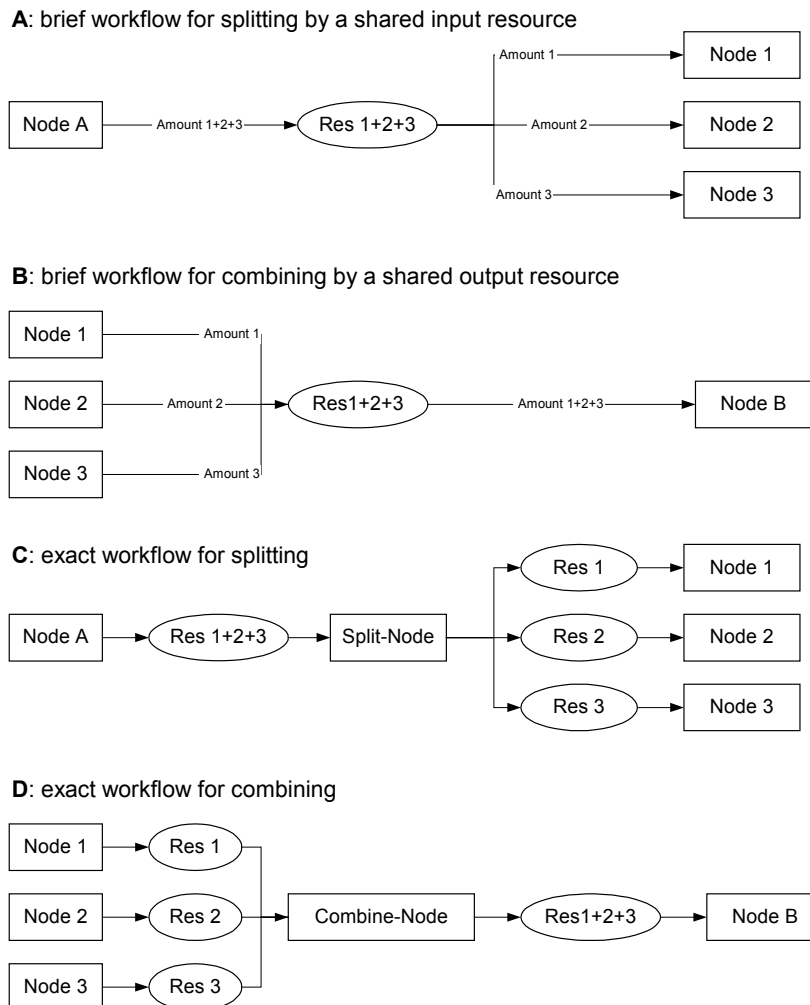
**A**: brief workflow for splitting by a shared input resource

Node A

Amount 1+2+3

Res 1+2+3

Amount 1

Amount 2

Amount 3

Node 1

Node 2

Node 3

**B**: brief workflow for combining by a shared output resource

Node 1

Node 2

Node 3

Amount 1

Amount 2

Amount 3

Res1+2+3

Amount 1+2+3

Node B

**C**: exact workflow for splitting

Node A

Res 1+2+3

Split-Node

Res 1

Res 2

Res 3

Node 1

Node 2

Node 3

**D**: exact workflow for combining

Node 1

Node 2

Node 3

Res 1

Res 2

Res 3

Combine-Node

Res1+2+3

Node B